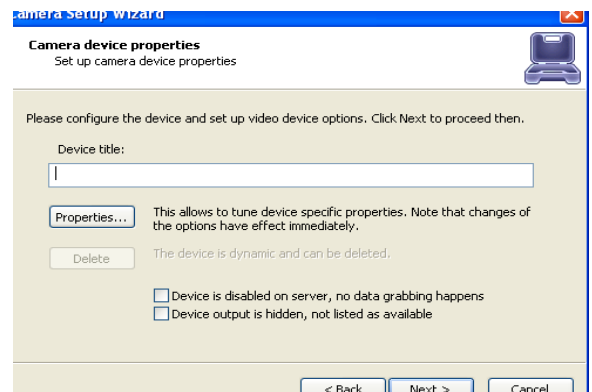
amera Setup Wizard

Camera device properties
Set up camera device properties

Please configure the device and set up video device options. Click Next to proceed then.

Device title:

Properties...

This allows to tune device specific properties. Note that changes of the options have effect immediately.

Delete

The device is dynamic and can be deleted.

Device is disabled on server, no data grabbing happens

Device output is hidden, not listed as available

< Back

Next >

Cancel